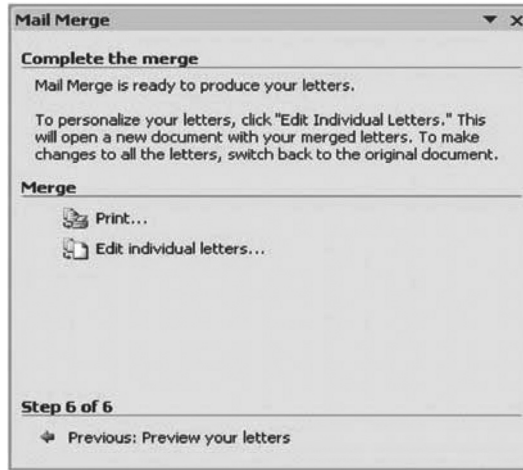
Mail Merge

Complete the merge

Mail Merge is ready to produce your letters.

To personalize your letters, click "Edit Individual Letters." This will open a new document with your merged letters. To make changes to all the letters, switch back to the original document.

Merge

Print...

Edit individual letters...

Step 6 of 6

Previous: Preview your letters